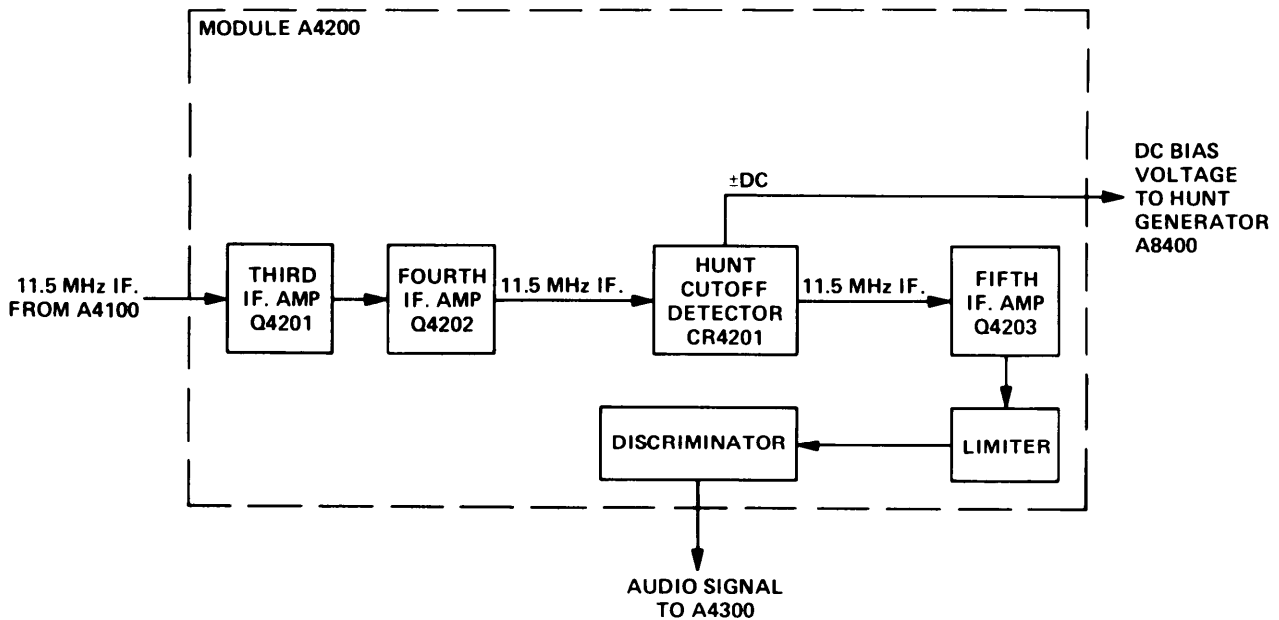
MODULE A4200

DC BIAS VOLTAGE TO HUNT GENERATOR A8400

±DC

11.5 MHz IF. FROM A4100

THIRD IF. AMP Q4201

FOURTH IF. AMP Q4202

11.5 MHz IF.

HUNT CUTOFF DETECTOR CR4201

11.5 MHz IF.

FIFTH IF. AMP Q4203

DISCRIMINATOR

LIMITER

AUDIO SIGNAL TO A4300